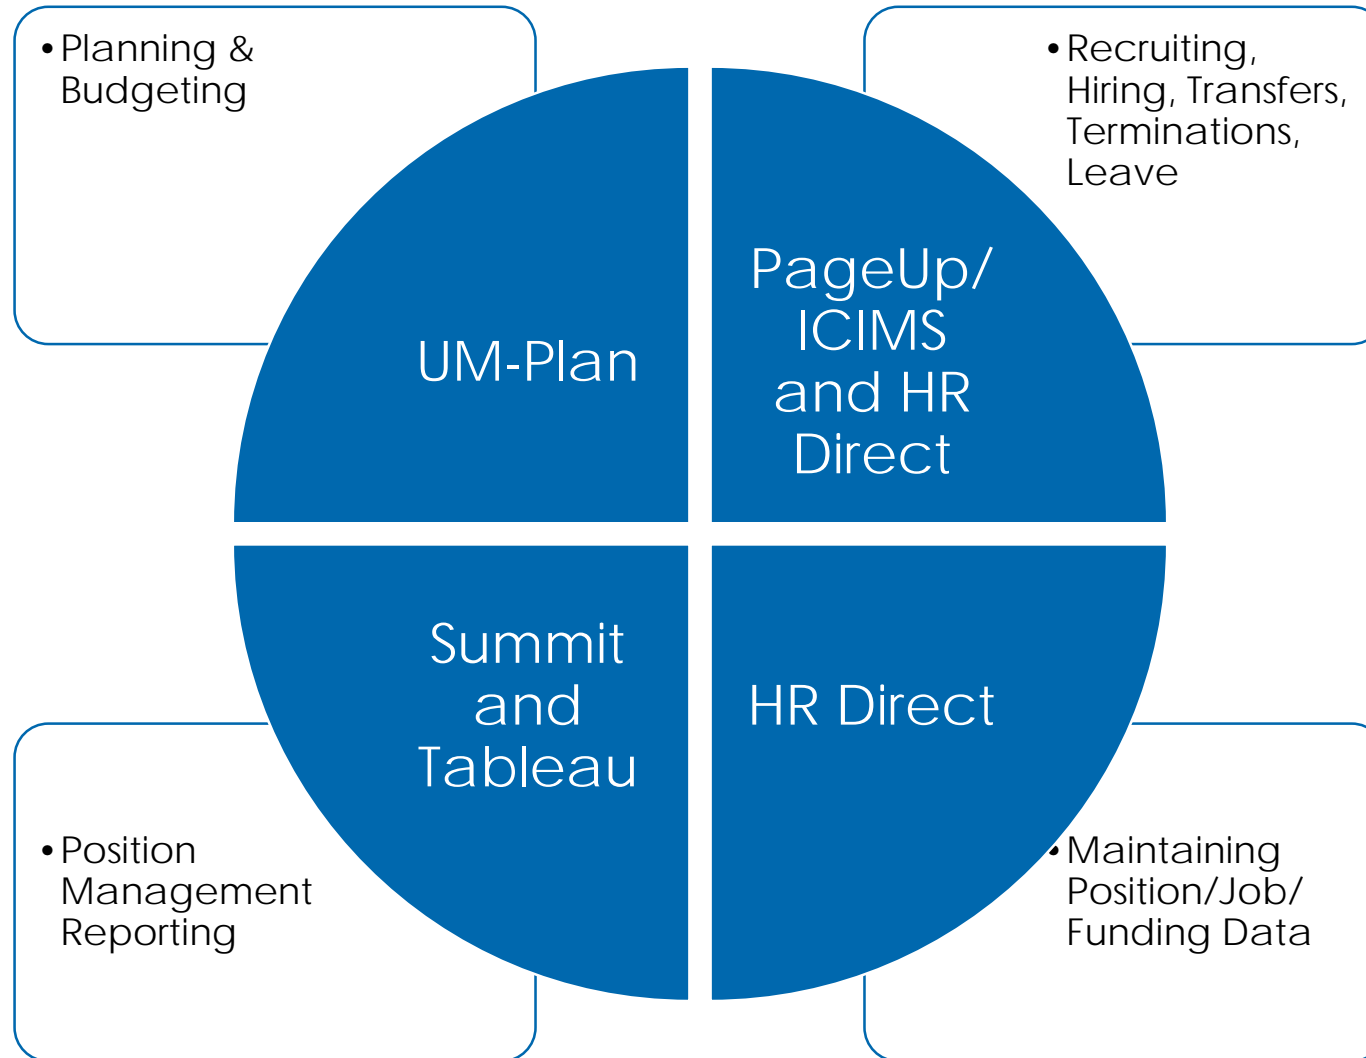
• Planning & Budgeting

• Recruiting, Hiring, Transfers, Terminations, Leave

UM-Plan

PageUp/ ICIMS and HR Direct

Summit and Tableau

HR Direct

• Position Management Reporting

• Maintaining Position/Job/ Funding Data